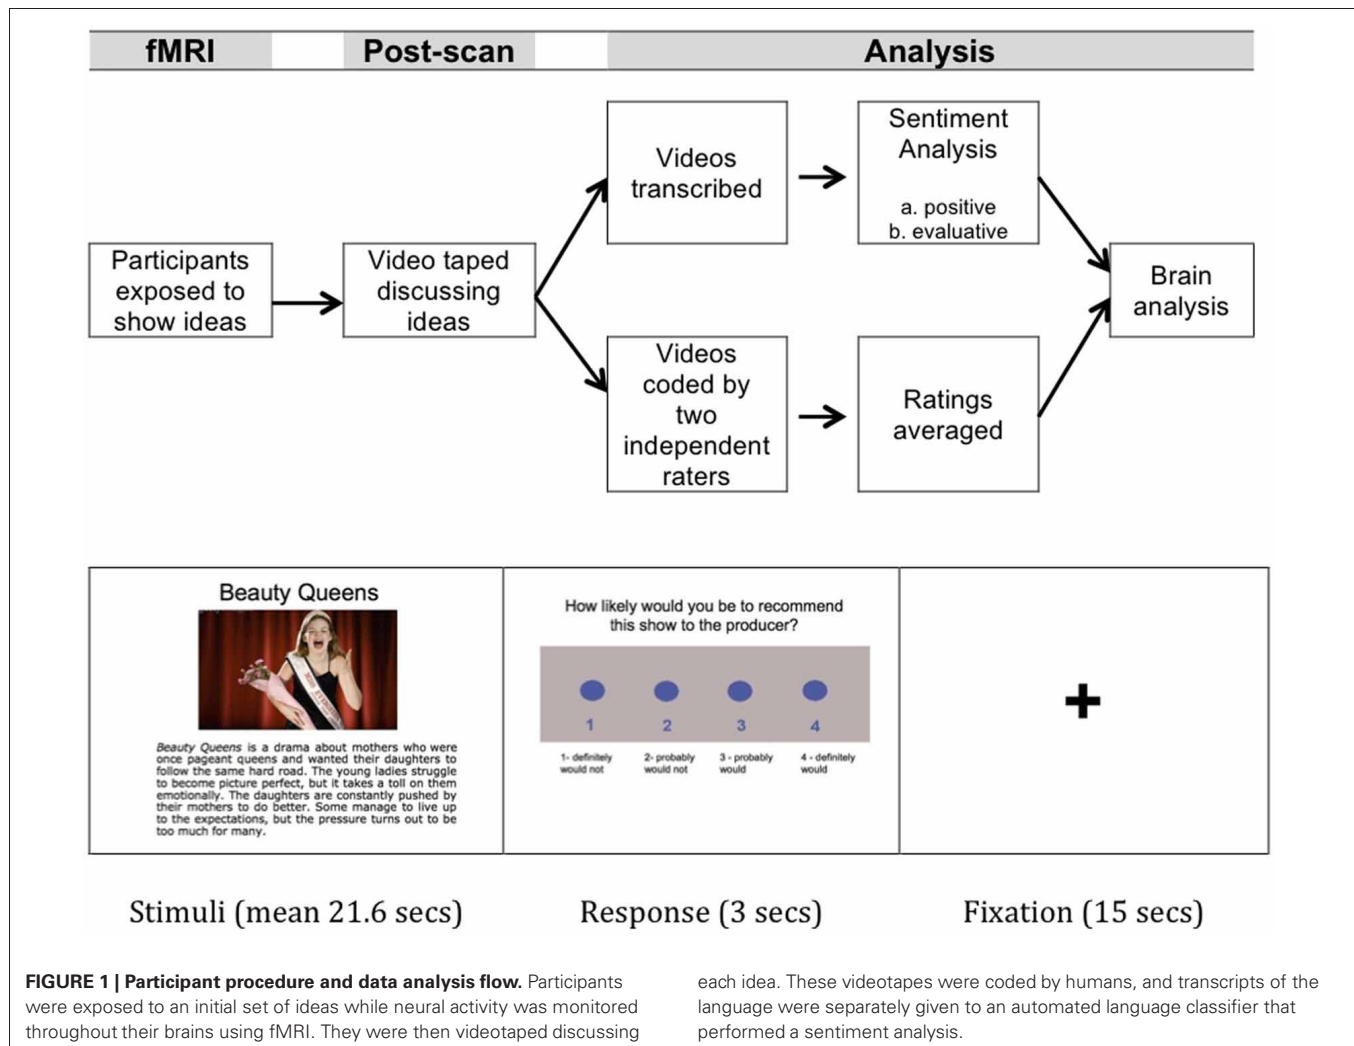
fMRI

Post-scan

Analysis

Participants exposed to show ideas

Video taped discussing ideas

Videos transcribed

Sentiment Analysis

a. positive
b. evaluative

Videos coded by two independent raters

Ratings averaged

Brain analysis

Beauty Queens

*Beauty Queens* is a drama about mothers who were once pageant queens and wanted their daughters to follow the same hard road. The young ladies struggle to become picture perfect, but it takes a toll on them emotionally. The daughters are constantly pushed by their mothers to do better. Some manage to live up to the expectations, but the pressure turns out to be too much for many.

How likely would you be to recommend this show to the producer?

1 2 3 4

1- definitely would not

2- probably would not

3 - probably would

4 - definitely would

+

Stimuli (mean 21.6 secs)

Response (3 secs)

Fixation (15 secs)

**FIGURE 1 | Participant procedure and data analysis flow.** Participants were exposed to an initial set of ideas while neural activity was monitored throughout their brains using fMRI. They were then videotaped discussing each idea. These videotapes were coded by humans, and transcripts of the language were separately given to an automated language classifier that performed a sentiment analysis.